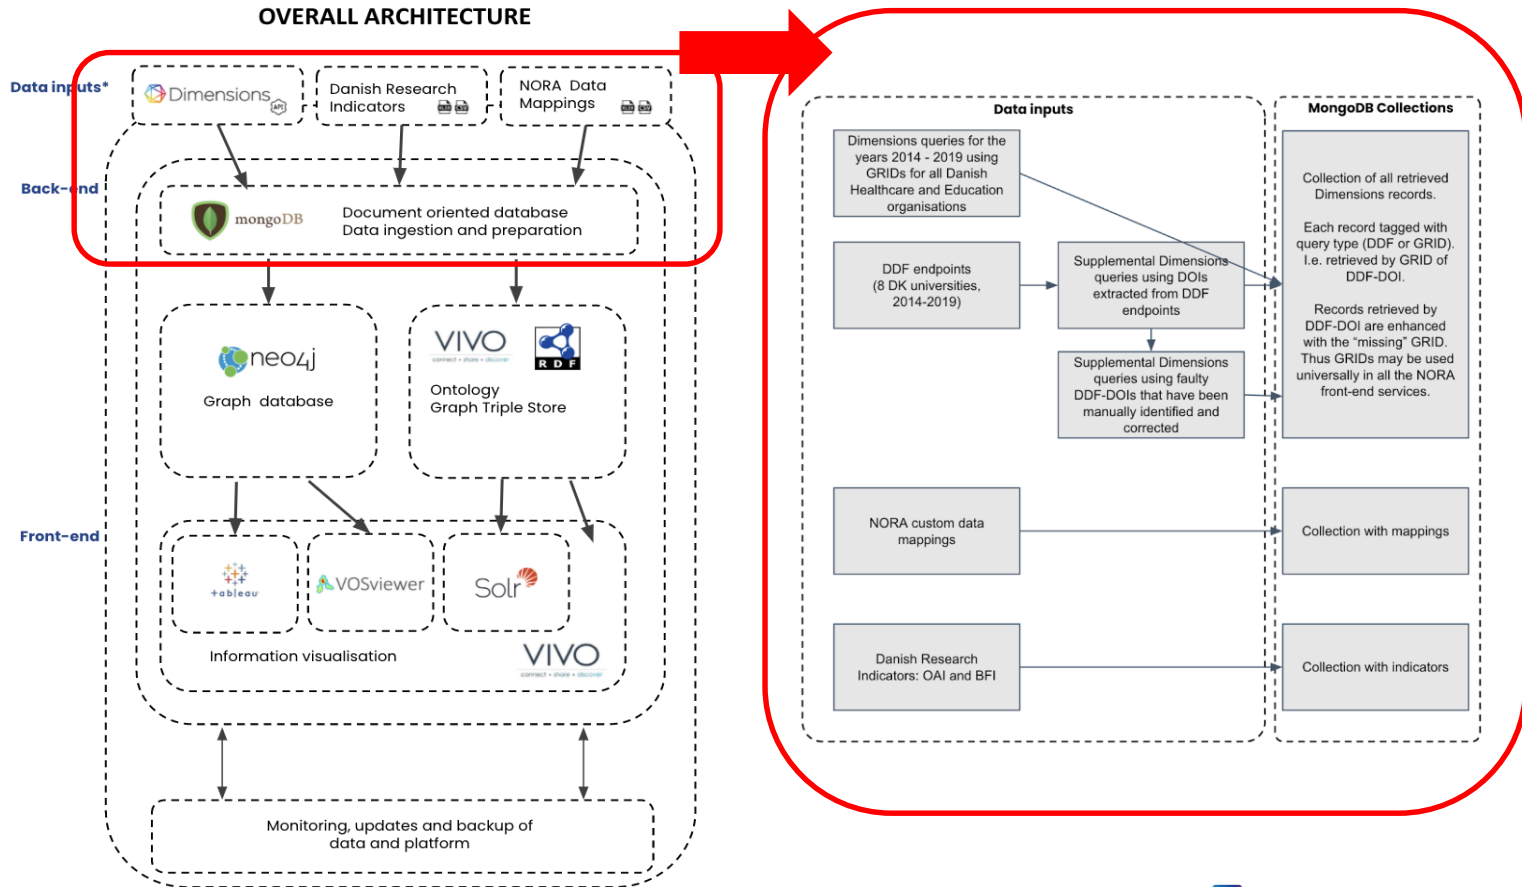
OVERALL ARCHITECTURE

Data inputs*

Dimensions

Danish Research Indicators

NORA Data Mappings

Back-end

mongoDB

Document oriented database
Data ingestion and preparation

neo4j
Graph database

VIVO
connect • share • discover

RDF

Ontology
Graph Triple Store

Front-end

+ableau

VOSviewer

Solr

Information visualisation

VIVO
connect • share • discover

Monitoring, updates and backup of data and platform

Data inputs

Dimensions queries for the years 2014 - 2019 using GRIDs for all Danish Healthcare and Education organisations

DDF endpoints (8 DK universities, 2014-2019)

Supplemental Dimensions queries using DOIs extracted from DDF endpoints

Supplemental Dimensions queries using faulty DDF-DOIs that have been manually identified and corrected

NORA custom data mappings

Danish Research Indicators: OAI and BFI

MongoDB Collections

Collection of all retrieved Dimensions records.

Each record tagged with query type (DDF or GRID). I.e. retrieved by GRID of DDF-DOI.

Records retrieved by DDF-DOI are enhanced with the "missing" GRID. Thus GRIDs may be used universally in all the NORA front-end services.

Collection with mappings

Collection with indicators